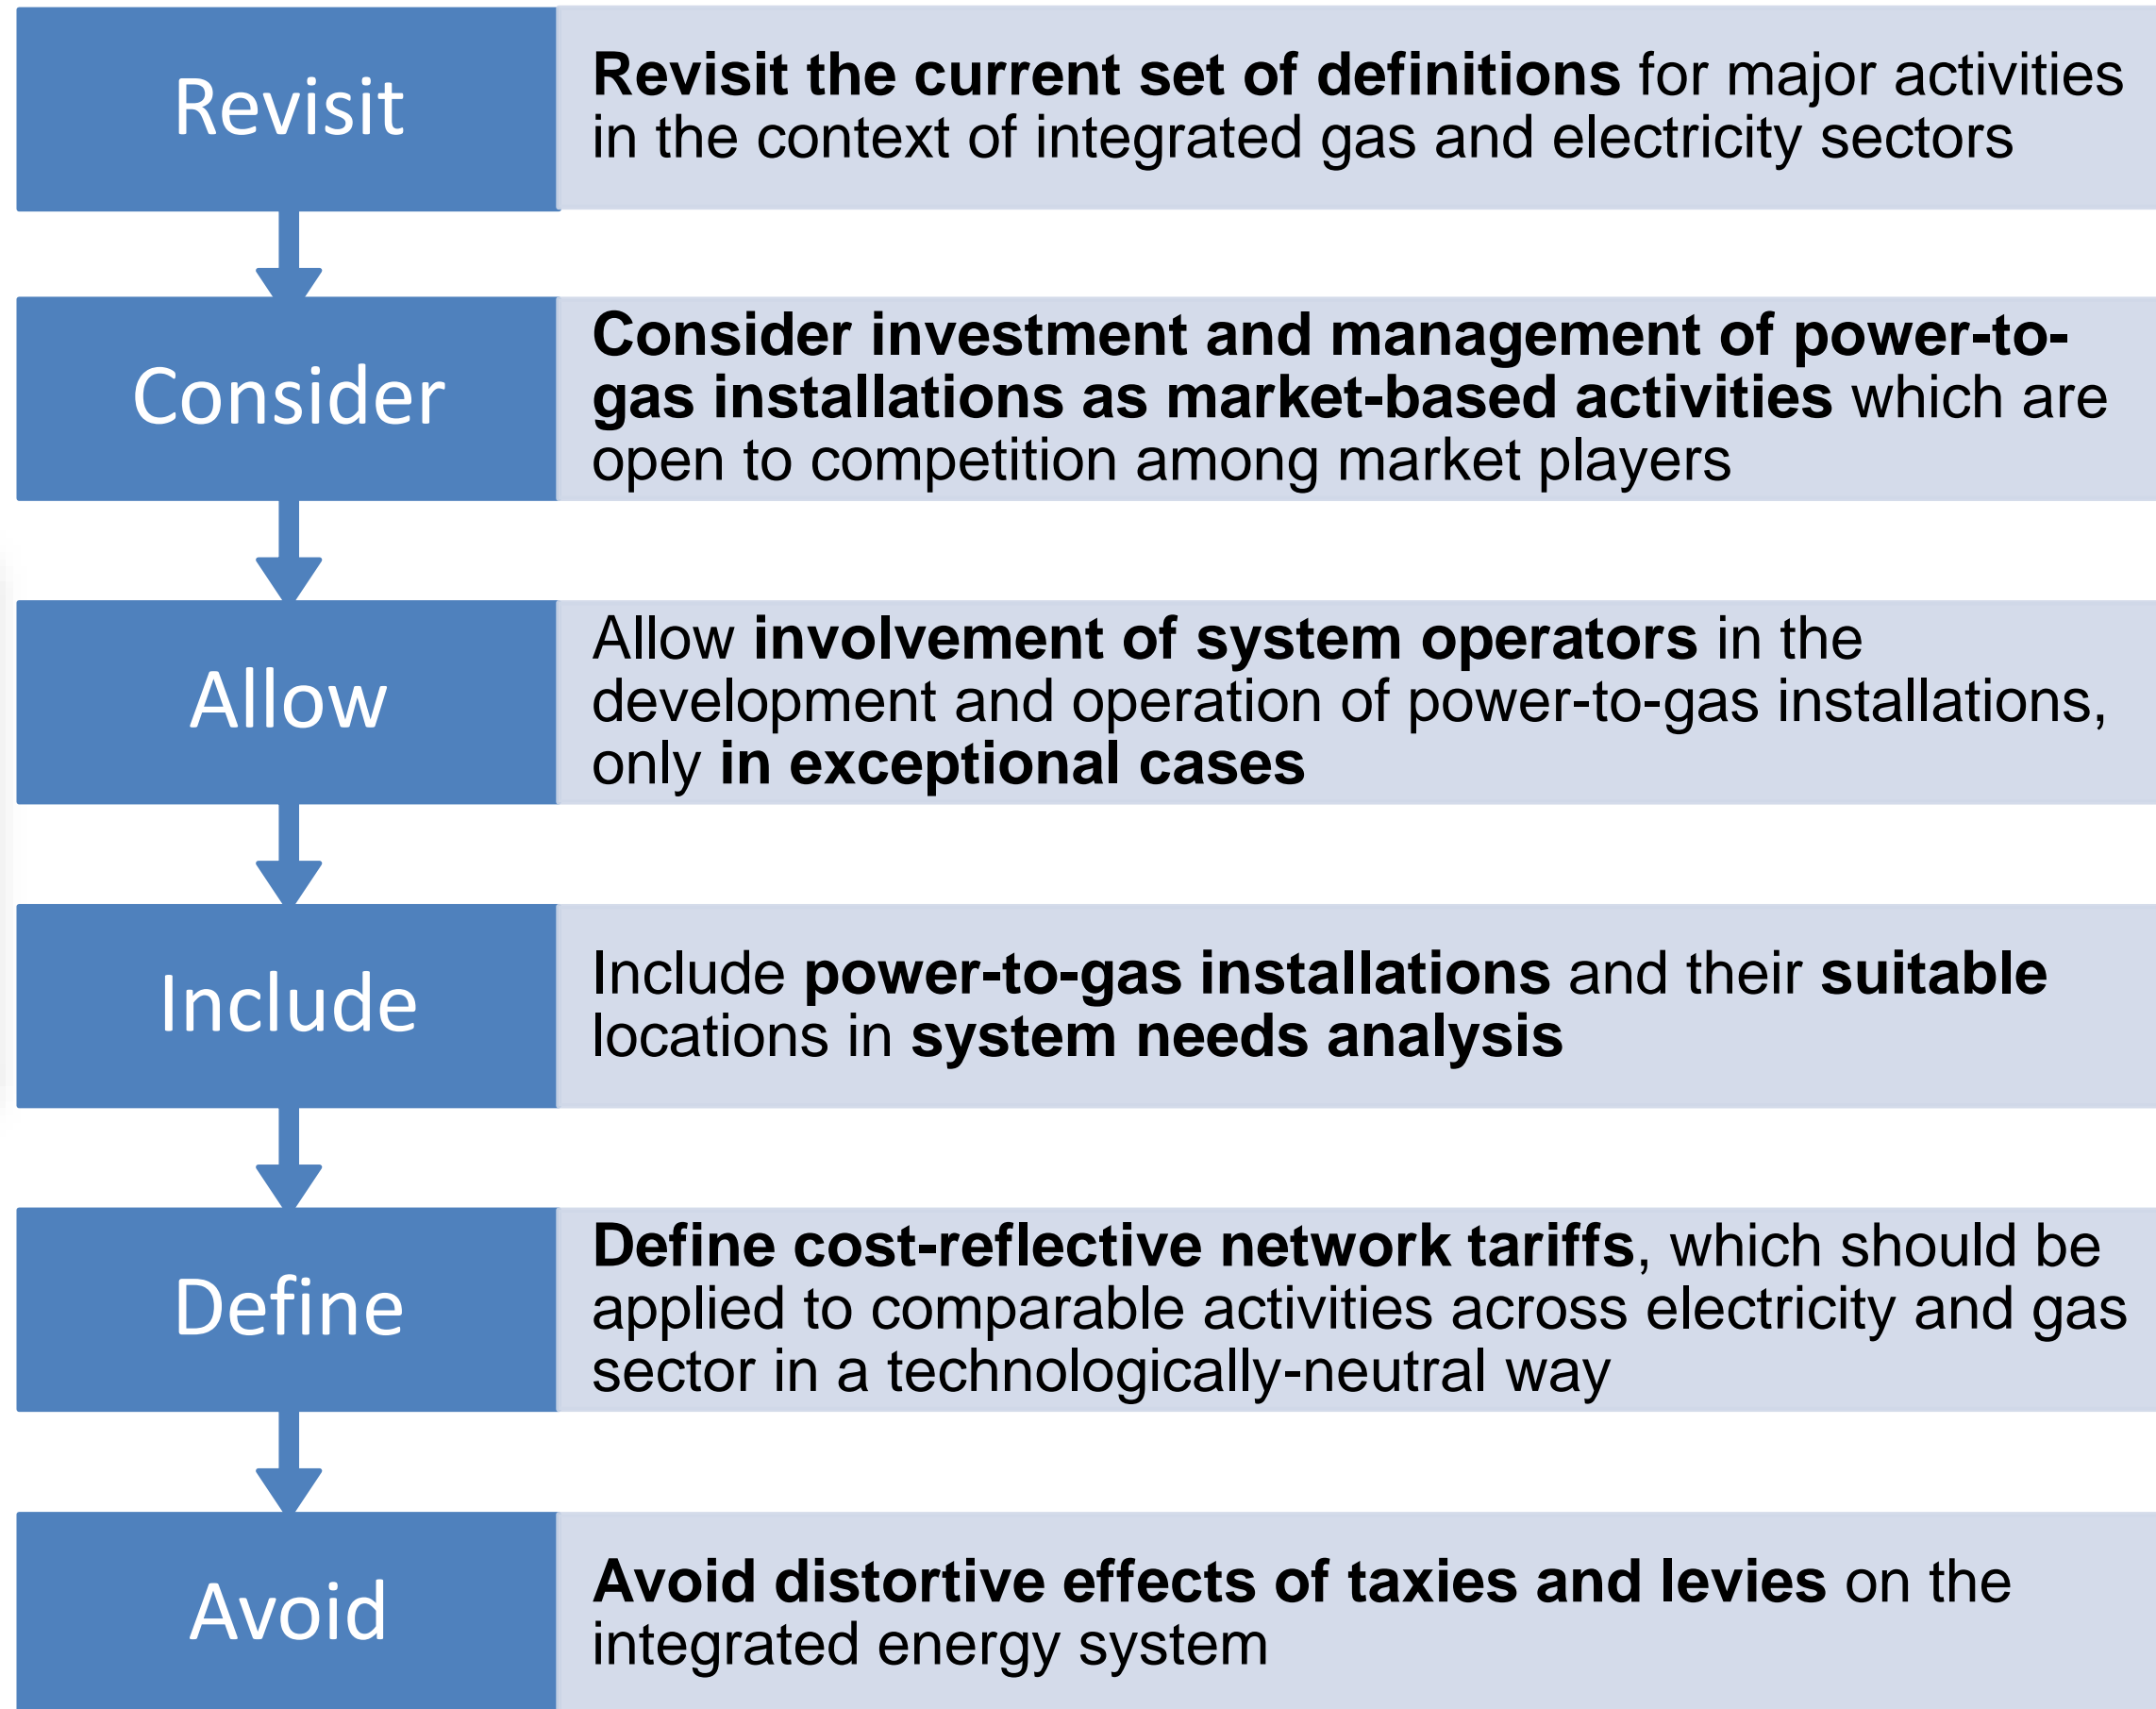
Revisit

**Revisit the current set of definitions** for major activities in the context of integrated gas and electricity sectors

Consider

**Consider investment and management of power-to-gas installations as market-based activities** which are open to competition among market players

Allow

Allow **involvement of system operators** in the development and operation of power-to-gas installations, only **in exceptional cases**

Include

Include **power-to-gas installations** and their **suitable** locations in **system needs analysis**

Define

**Define cost-reflective network tariffs**, which should be applied to comparable activities across electricity and gas sector in a technologically-neutral way

Avoid

**Avoid distortive effects of taxies and levies** on the integrated energy system